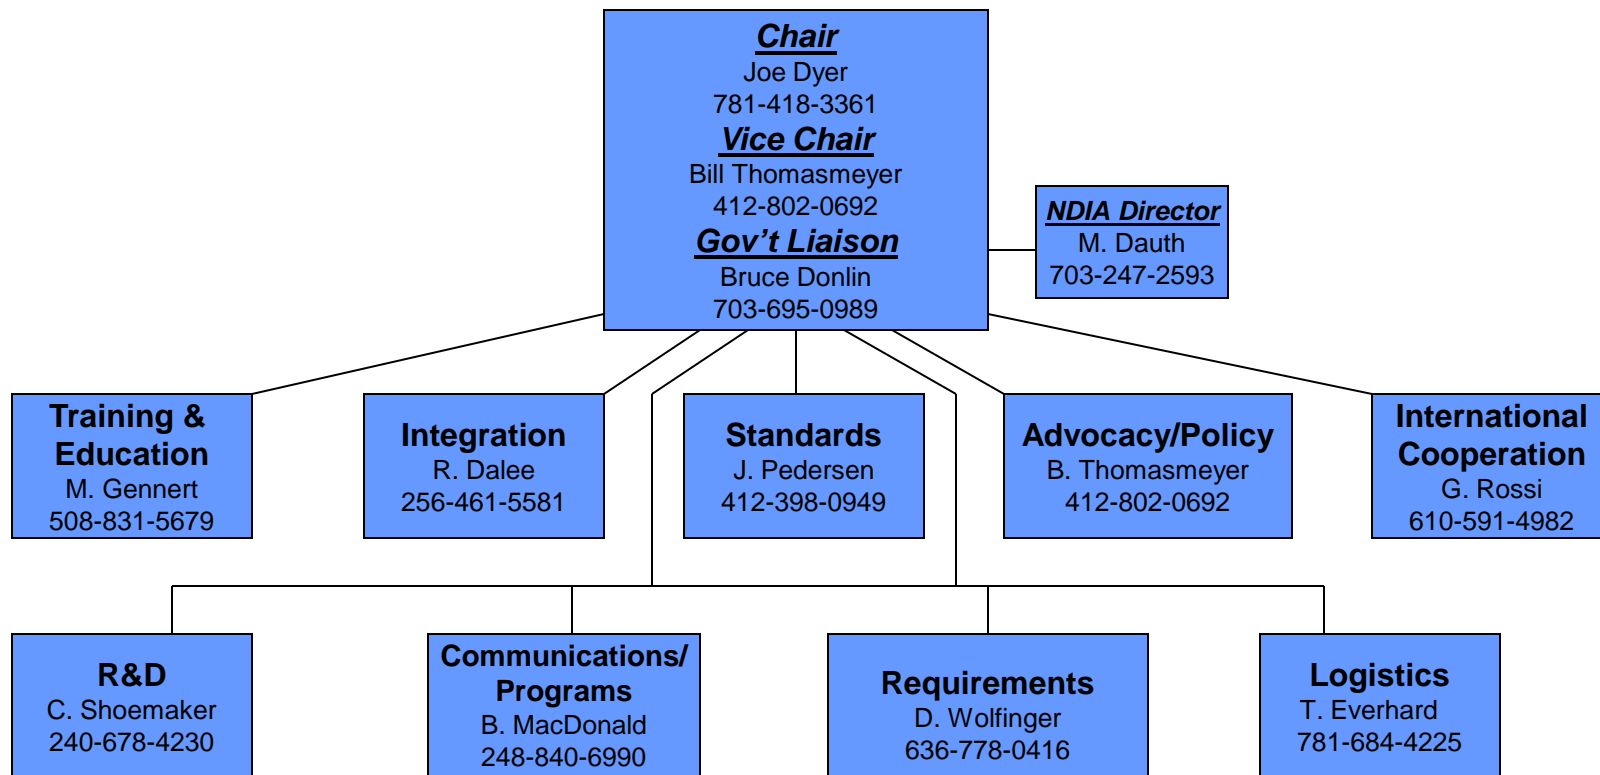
Chair
Joe Dyer
781-418-3361
Vice Chair
Bill Thomasmeyer
412-802-0692
Gov't Liaison
Bruce Donlin
703-695-0989

NDIA Director
M. Dauth
703-247-2593

Training & Education
M. Gennert
508-831-5679

Integration
R. Dalee
256-461-5581

Standards
J. Pedersen
412-398-0949

Advocacy/Policy
B. Thomasmeyer
412-802-0692

International Cooperation
G. Rossi
610-591-4982

R&D
C. Shoemaker
240-678-4230

Communications/ Programs
B. MacDonald
248-840-6990

Requirements
D. Wolfinger
636-778-0416

Logistics
T. Everhard
781-684-4225